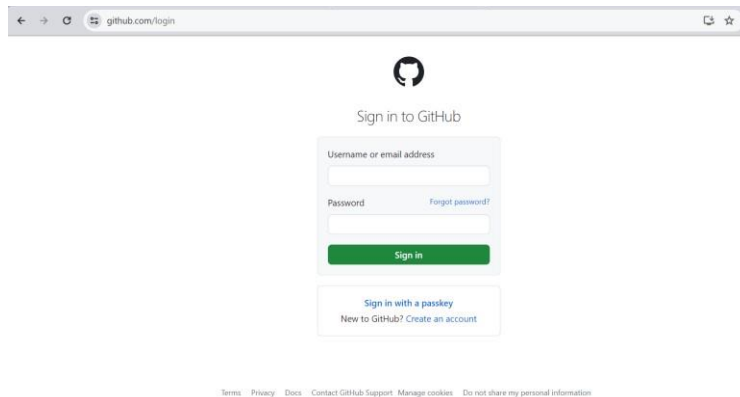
github.com/login

Sign in to GitHub

Username or email address

Password

Forgot password?

Sign in

Sign in with a passkey

New to GitHub? Create an account

Terms Privacy Docs Contact GitHub Support Manage cookies Do not share my personal information